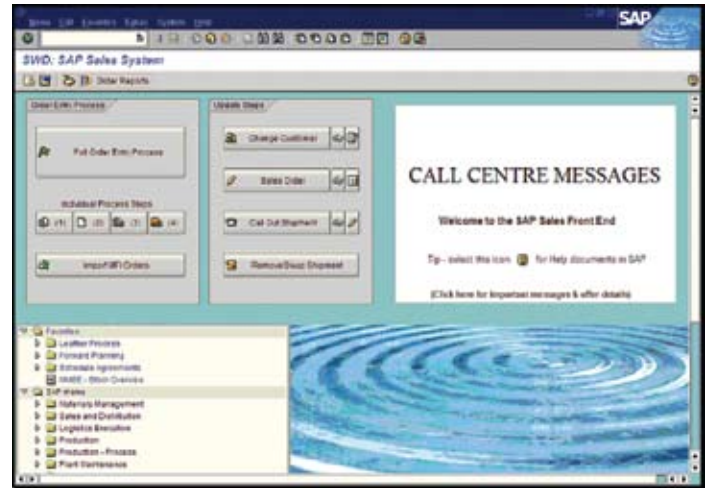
Menu Edit Favorites Extras System Help

SAP

SWD: SAP Sales System

Order Reports

Order Entry Process

Full Order Entry Process

Individual Process Steps

(1) (2) (3) (4)

Import MFI Orders

Update Steps

Change Customer

Sales Order

Call Out Shipment

Remove/Swap Shipment

CALL CENTRE MESSAGES

Welcome to the SAP Sales Front End

Tip - select this icon for Help documents in SAP

(Click here for important messages & offer details)

Favorites
Leather Process
Forward Planning
Schedule Agreements
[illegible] - Stock Overview
SAP menu
Materials Management
Sales and Distribution
Logistics Execution
Production
Production - Process
Plant Maintenance